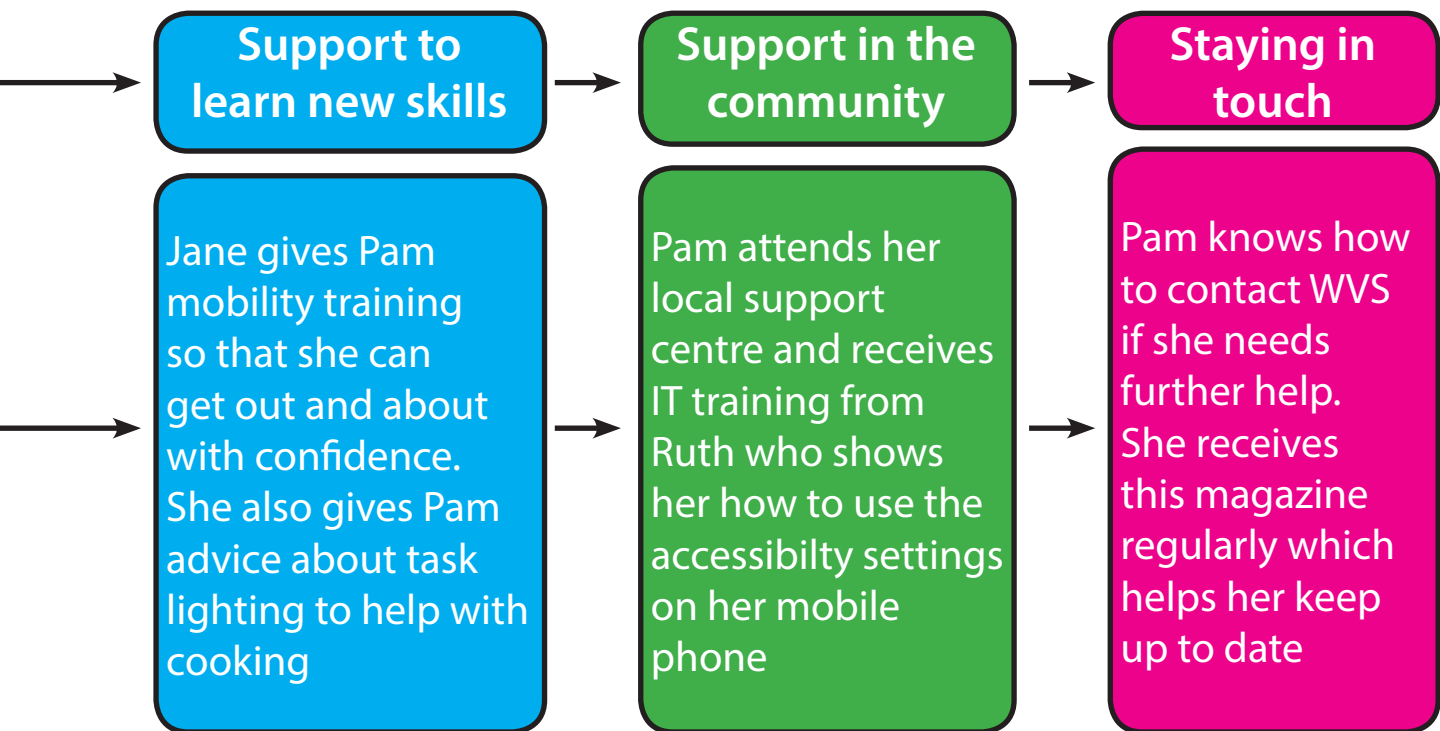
Support to learn new skills

Support in the community

Staying in touch

Jane gives Pam mobility training so that she can get out and about with confidence. She also gives Pam advice about task lighting to help with cooking

Pam attends her local support centre and receives IT training from Ruth who shows her how to use the accessibilty settings on her mobile phone

Pam knows how to contact WVS if she needs further help. She receives this magazine regularly which helps her keep up to date